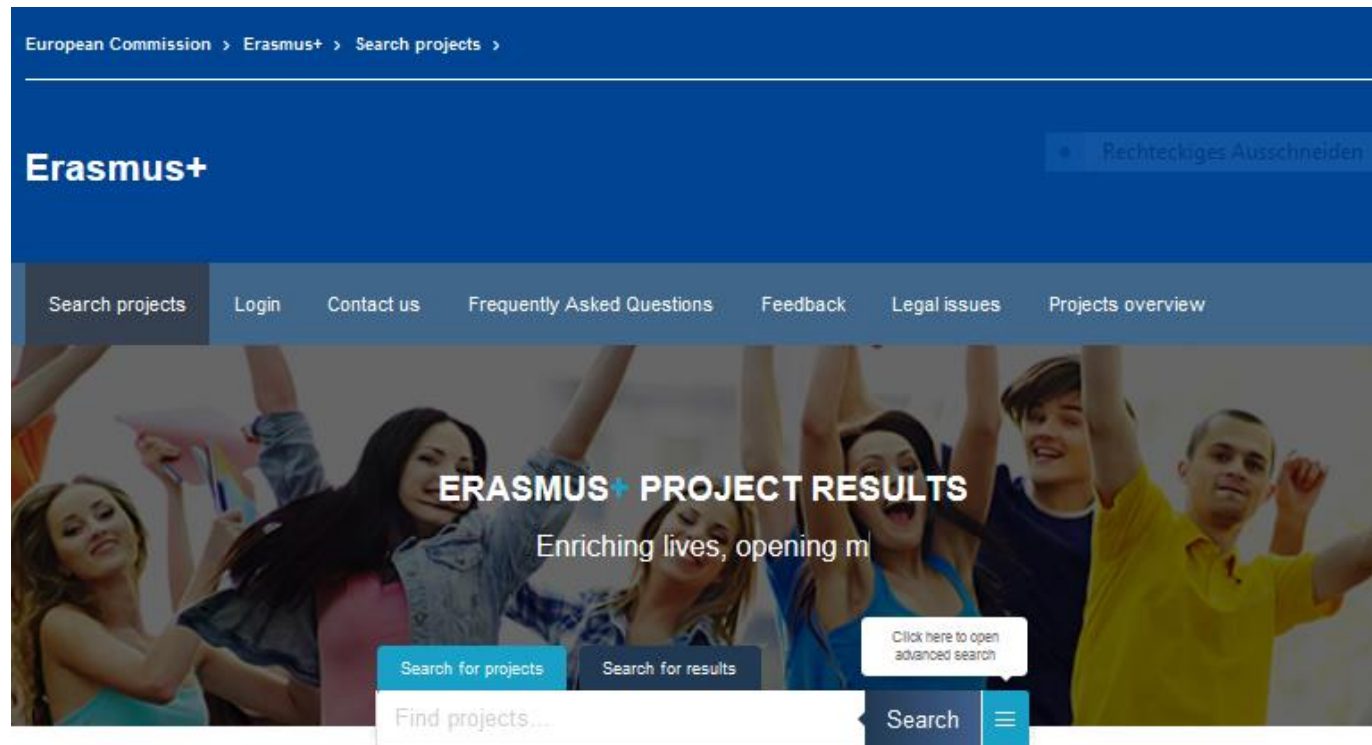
European Commission > Erasmus+ > Search projects >

Erasmus+

Rechteckiges Ausschneiden

Search projects Login Contact us Frequently Asked Questions Feedback Legal issues Projects overview

ERASMUS+ PROJECT RESULTS

Enriching lives, opening m

Search for projects Search for results

Click here to open advanced search

Find projects...

Search